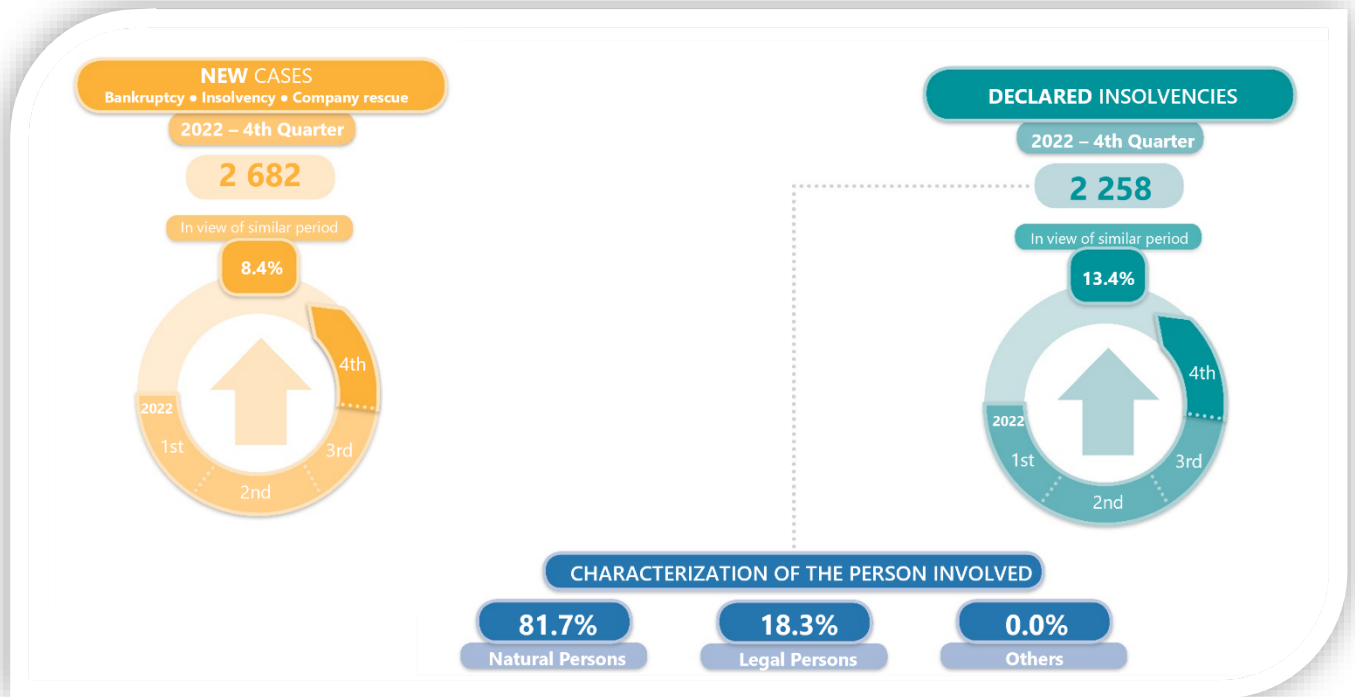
NEW CASES
Bankruptcy • Insolvency • Company rescue
2022 – 4th Quarter
2 682
In view of similar period
8.4%
4th
2022
1st
2nd
3rd

DECLARED INSOLVENCIES
2022 – 4th Quarter
2 258
In view of similar period
13.4%
4th
2022
1st
2nd
3rd

CHARACTERIZATION OF THE PERSON INVOLVED
81.7%
Natural Persons
18.3%
Legal Persons
0.0%
Others